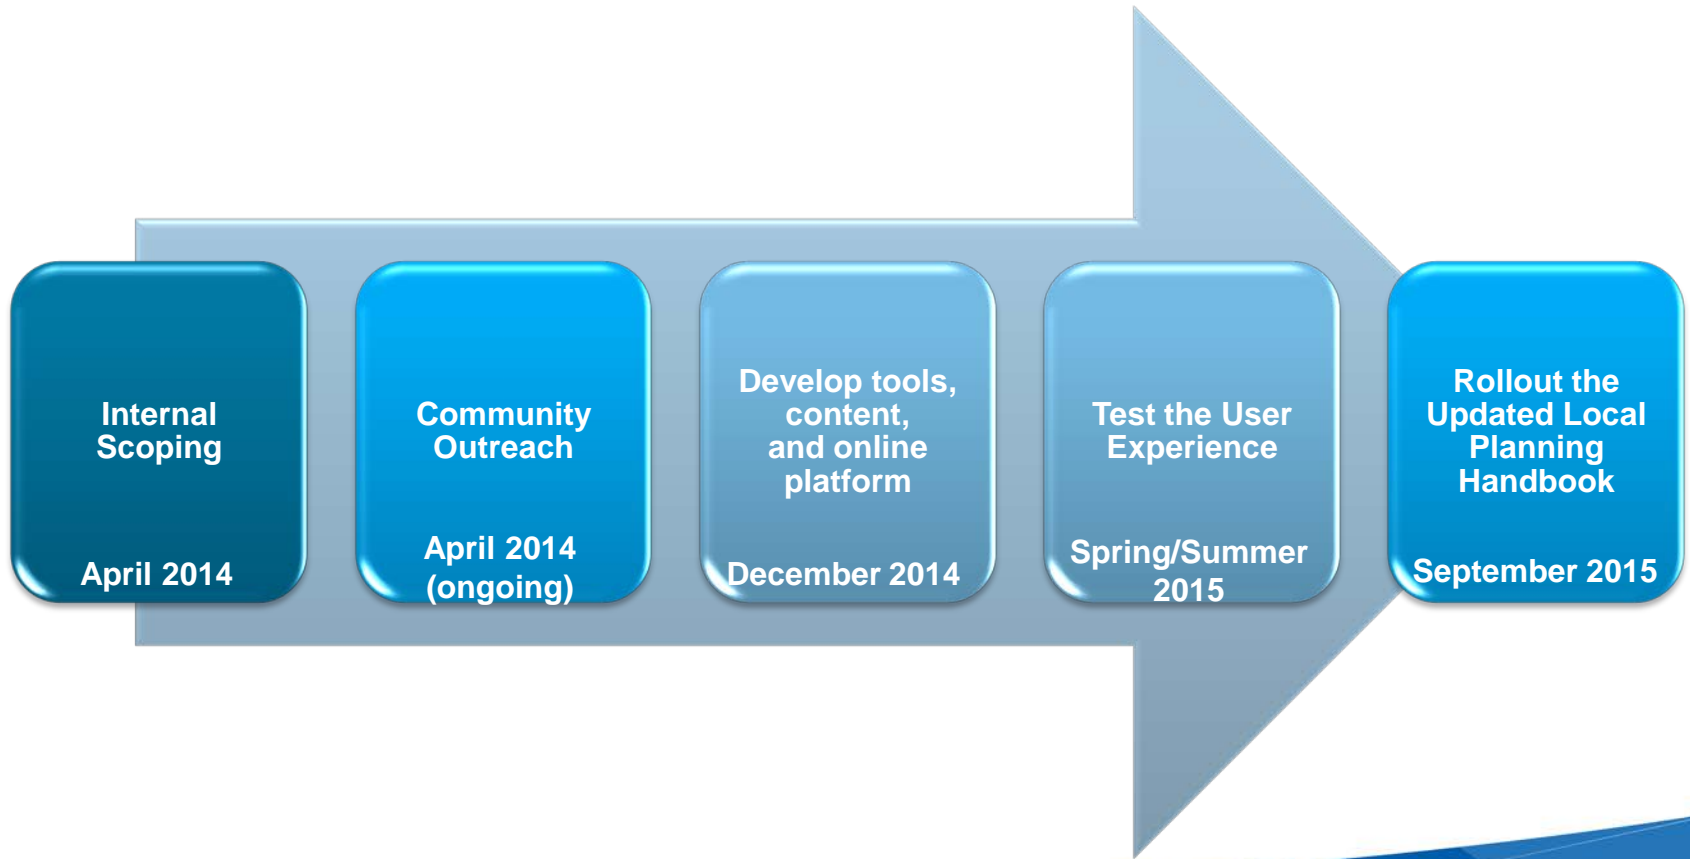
Internal Scoping

April 2014

Community Outreach

April 2014 (ongoing)

Develop tools, content, and online platform

December 2014

Test the User Experience

Spring/Summer 2015

Rollout the Updated Local Planning Handbook

September 2015